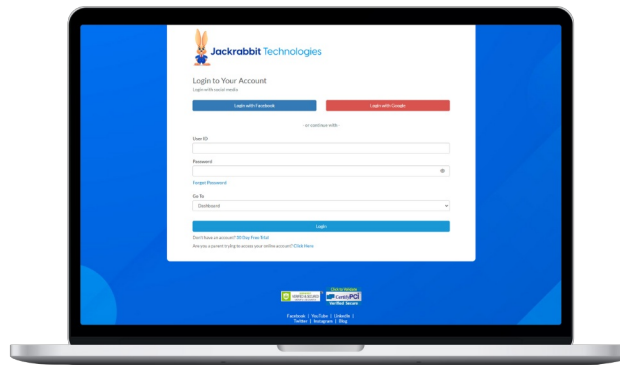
Jackrabbit Technologies

Login to Your Account
Login with social media

Login with Facebook
Login with Google

- or continue with -

User ID

Password

Forgot Password

Go To
Dashboard

Login

Don't have an account? 30 Day Free Trial
Are you a parent trying to access your online account? Click Here

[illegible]
Click to Validate
ControlScan PCI
Verified Secure

Facebook | YouTube | LinkedIn | Twitter | Instagram | Blog